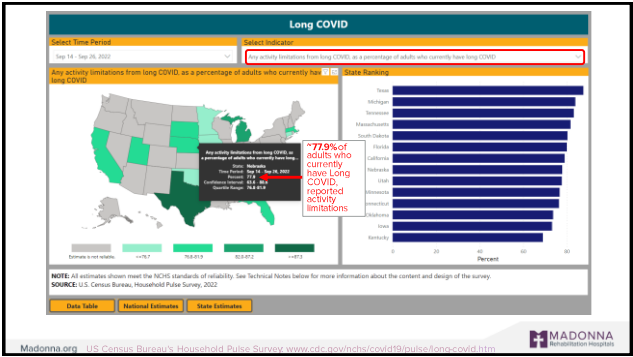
Long COVID

Select Time Period

Sep 14 - Sep 26, 2022

Select Indicator

Any activity limitations from long COVID, as a percentage of adults who currently have long COVID

Any activity limitations from long COVID, as a percentage of adults who currently have long COVID

State Ranking

Any activity limitations from long COVID, as a percentage of adults who currently have long...

State: Nebraska
Time Period: Sep 14 - Sep 26, 2022
Percent: 77.9
Confidence Interval: 63.6 - 86.6
Quartile Range: 76.8-81.9

~77.9% of adults who currently have Long COVID, reported activity limitations

Texas
Michigan
Tennessee
Massachusetts
South Dakota
Florida
California
Nebraska
Utah
Minnesota
Connecticut
Oklahoma
Iowa
Kentucky

0 20 40 60 80

Percent

Estimate is not reliable. <=76.7 76.8-81.9 82.0-87.2 <=87.3

NOTE: All estimates shown meet the NCHS standards of reliability. See Technical Notes below for more information about the content and design of the survey.
SOURCE: U.S. Census Bureau, Household Pulse Survey, 2022

Data Table National Estimates State Estimates

Madonna.org US Census Bureau's Household Pulse Survey www.cdc.gov/nchs/covid19/pulse/long-covid.htm

MADONNA Rehabilitation Hospitals